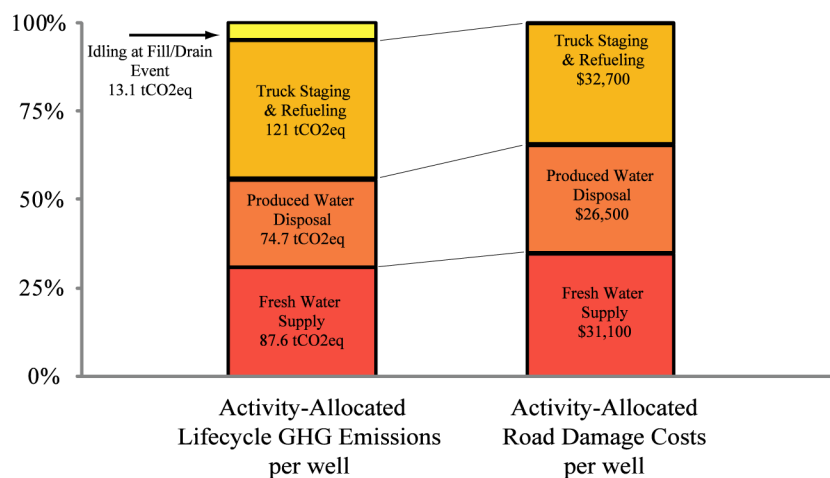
100%
75%
50%
25%
0%

Idling at Fill/Drain Event
13.1 tCO2eq

Truck Staging & Refueling
121 tCO2eq

Produced Water Disposal
74.7 tCO2eq

Fresh Water Supply
87.6 tCO2eq

Truck Staging & Refueling
$32,700

Produced Water Disposal
$26,500

Fresh Water Supply
$31,100

Activity-Allocated Lifecycle GHG Emissions per well

Activity-Allocated Road Damage Costs per well